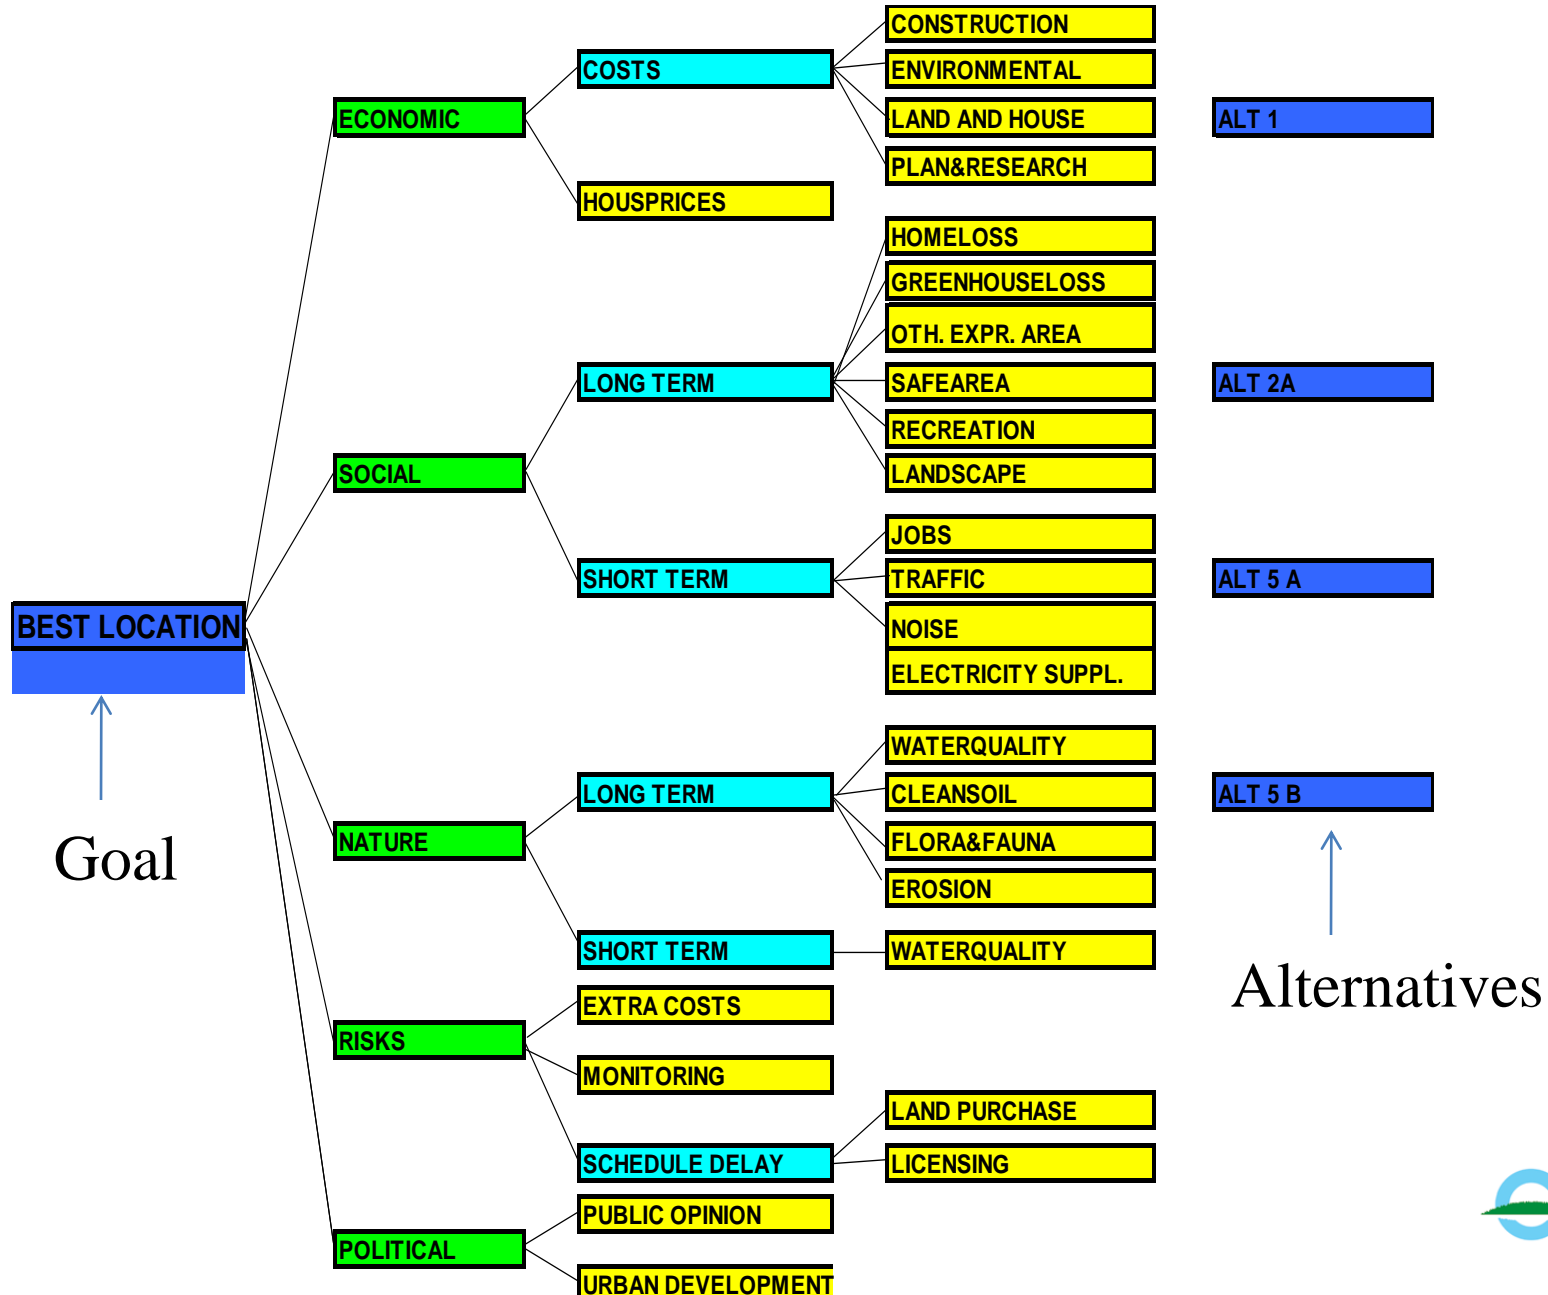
BEST LOCATION

Goal

ECONOMIC
COSTS
CONSTRUCTION
ENVIRONMENTAL
LAND AND HOUSE
PLAN&RESEARCH
HOUSPRICES

SOCIAL
LONG TERM
HOMELOSS
GREENHOUSELOSS
OTH. EXPR. AREA
SAFEAREA
RECREATION
LANDSCAPE
SHORT TERM
JOBS
TRAFFIC
NOISE
ELECTRICITY SUPPL.

NATURE
LONG TERM
WATERQUALITY
CLEANSOIL
FLORA&FAUNA
EROSION
SHORT TERM
WATERQUALITY

RISKS
EXTRA COSTS
MONITORING
SCHEDULE DELAY
LAND PURCHASE
LICENSING

POLITICAL
PUBLIC OPINION
URBAN DEVELOPMENT

ALT 1
ALT 2A
ALT 5 A
ALT 5 B

Alternatives